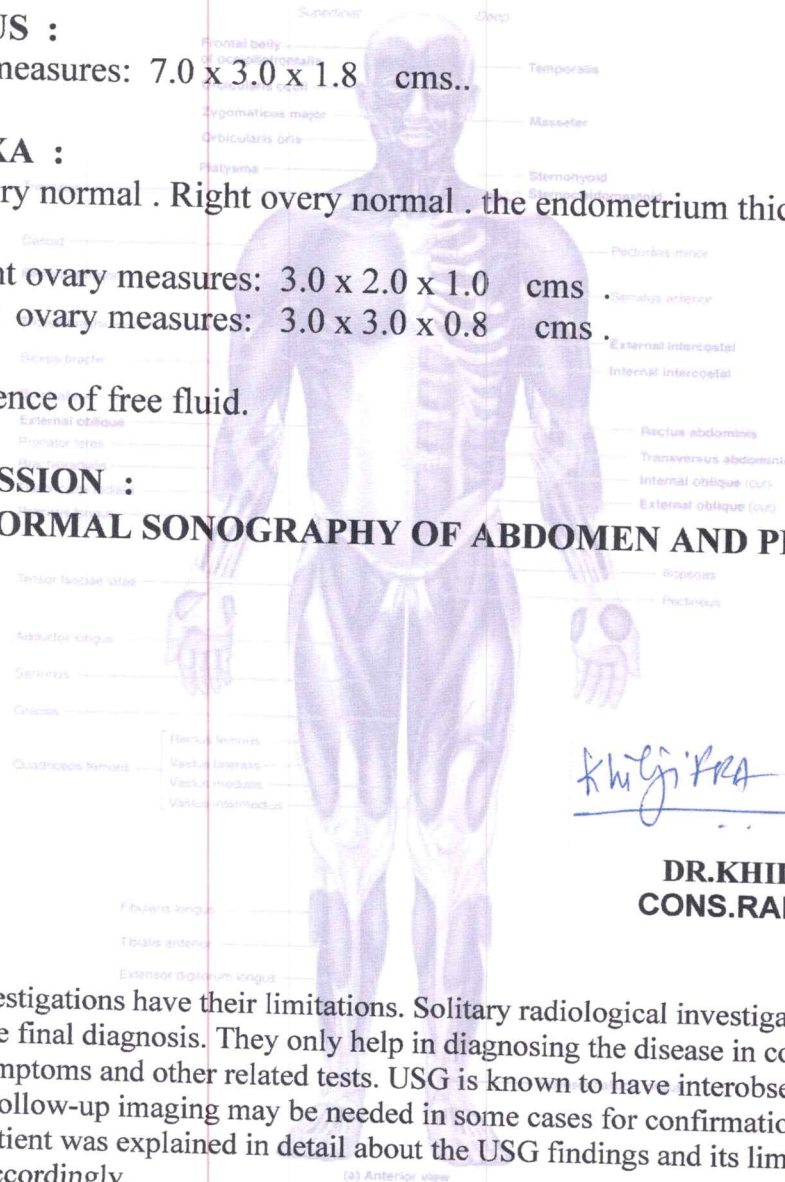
US :
measures: 7.0 x 3.0 x 1.8 cms..

XA :
ry normal . Right overy normal . the endometrium thic

at ovary measures: 3.0 x 2.0 x 1.0 cms
ovary measures: 3.0 x 3.0 x 0.8 cms .

ence of free fluid.

SSION :
ORMAL SONOGRAPHY OF ABDOMEN AND PE

Khijitra

DR.KHI
CONS.RA

estigations have their limitations. Solitary radiological investiga
e final diagnosis. They only help in diagnosing the disease in co
mptoms and other related tests. USG is known to have interobse
ollow-up imaging may be needed in some cases for confirmatio
tient was explained in detail about the USG findings and its lim
ccordingly

Superficial
Deep
Frontal belly of occipitofrontalis
Orbicularis oculi
Zygomaticus major
Orbicularis oris
Platysma
Temporalis
Masseter
Sternohyoid
Sternocleidomastoid
Deltoid
Pectoralis minor
Serratus anterior
Biceps brachii
External intercostal
Internal intercostal
External oblique
Pronator teres
Rectus abdominis
Transversus abdominis
Internal oblique (cut)
External oblique (cut)
Tensor fasciae latae
Iliopsoas
Pectineus
Adductor longus
Sartorius
Gracilis
Quadriceps femoris
Rectus femoris
Vastus lateralis
Vastus medialis
Vastus intermedius
Fibularis longus
Tibialis anterior
Extensor digitorum longus
(a) Anterior view